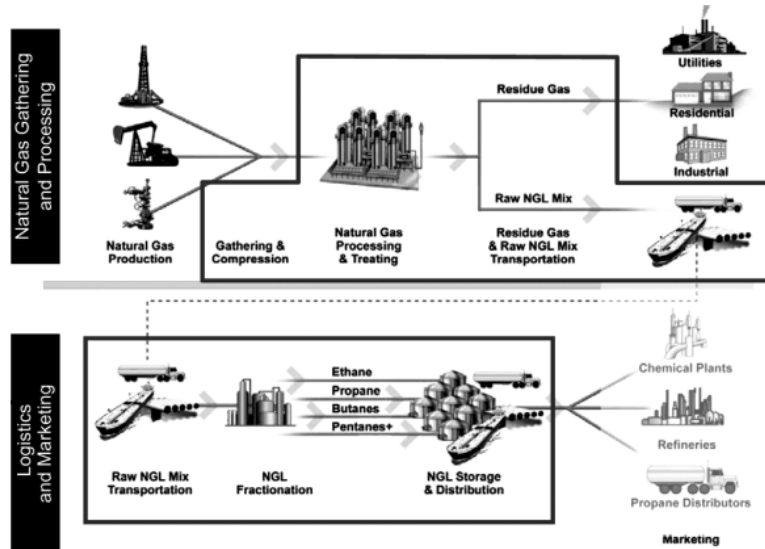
Natural Gas Gathering and Processing

Utilities

Residue Gas

Residential

Industrial

Raw NGL Mix

Natural Gas Production

Gathering & Compression

Natural Gas Processing & Treating

Residue Gas & Raw NGL Mix Transportation

Logistics and Marketing

Ethane

Propane

Butanes

Pentanes+

Chemical Plants

Refineries

Raw NGL Mix Transportation

NGL Fractionation

NGL Storage & Distribution

Propane Distributors

Marketing